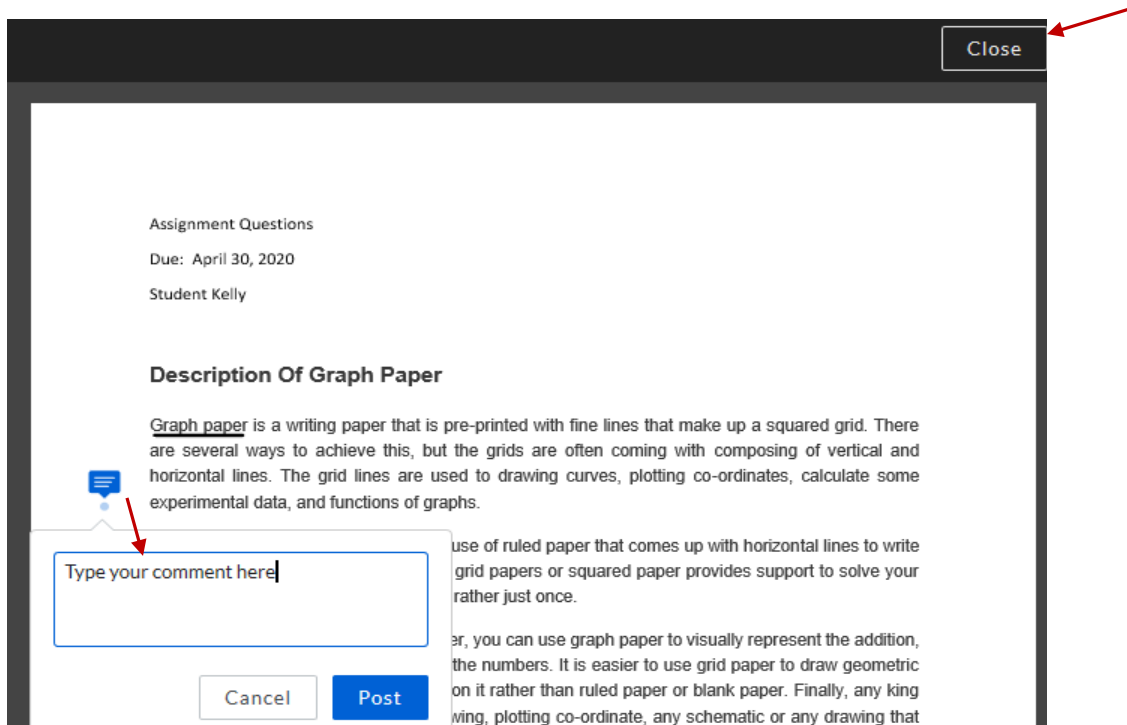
Close

Assignment Questions

Due: April 30, 2020

Student Kelly

Description Of Graph Paper

Graph paper is a writing paper that is pre-printed with fine lines that make up a squared grid. There are several ways to achieve this, but the grids are often coming with composing of vertical and horizontal lines. The grid lines are used to drawing curves, plotting co-ordinates, calculate some experimental data, and functions of graphs.

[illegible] use of ruled paper that comes up with horizontal lines to write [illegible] grid papers or squared paper provides support to solve your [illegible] rather just once.

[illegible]er, you can use graph paper to visually represent the addition, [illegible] the numbers. It is easier to use grid paper to draw geometric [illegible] on it rather than ruled paper or blank paper. Finally, any king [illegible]wing, plotting co-ordinate, any schematic or any drawing that

Type your comment here

Cancel

Post